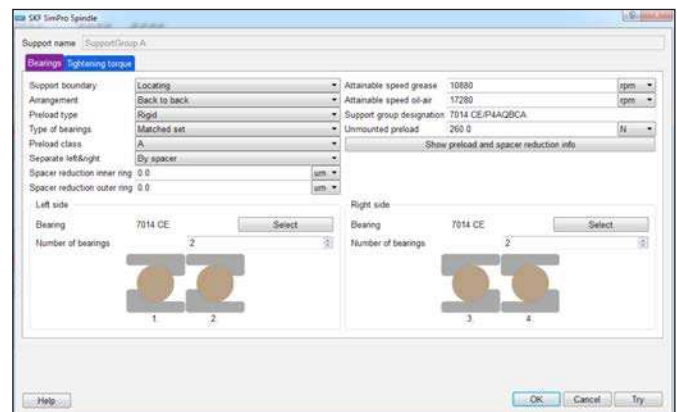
SKF SimPro Spindle

Support name SupportGroup A

Bearings Tightening torque

Support boundary Locating
Arrangement Back to back
Preload type Rigid
Type of bearings Matched set
Preload class A
Separate left&right By spacer
Spacer reduction inner ring 0.0 um
Spacer reduction outer ring 0.0 um

Attainable speed grease 10880 rpm
Attainable speed oil-air 17280 rpm
Support group designation 7014 CE/P4AQBCA
Unmounted preload 260.0 N
Show preload and spacer reduction info

Left side
Bearing 7014 CE Select
Number of bearings 2
1 2

Right side
Bearing 7014 CE Select
Number of bearings 2
3 4

Help OK Cancel Try